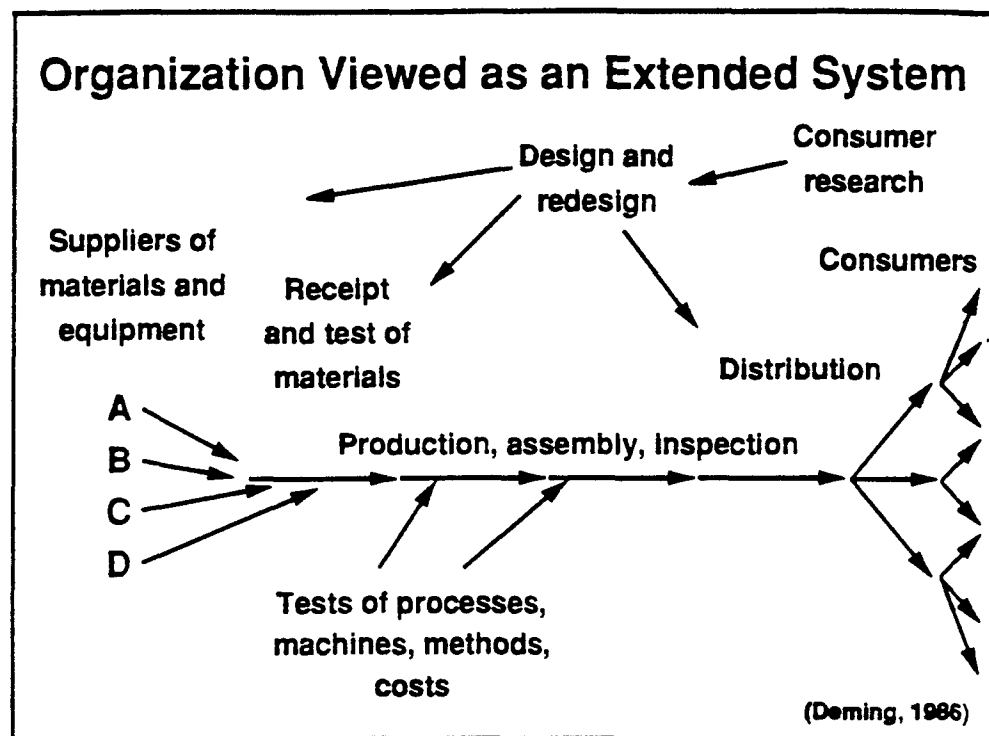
Organization Viewed as an Extended System

Design and redesign

Consumer research

Suppliers of materials and equipment

Receipt and test of materials

Consumers

Distribution

A

B

C

D

Production, assembly, inspection

Tests of processes, machines, methods, costs

(Deming, 1986)